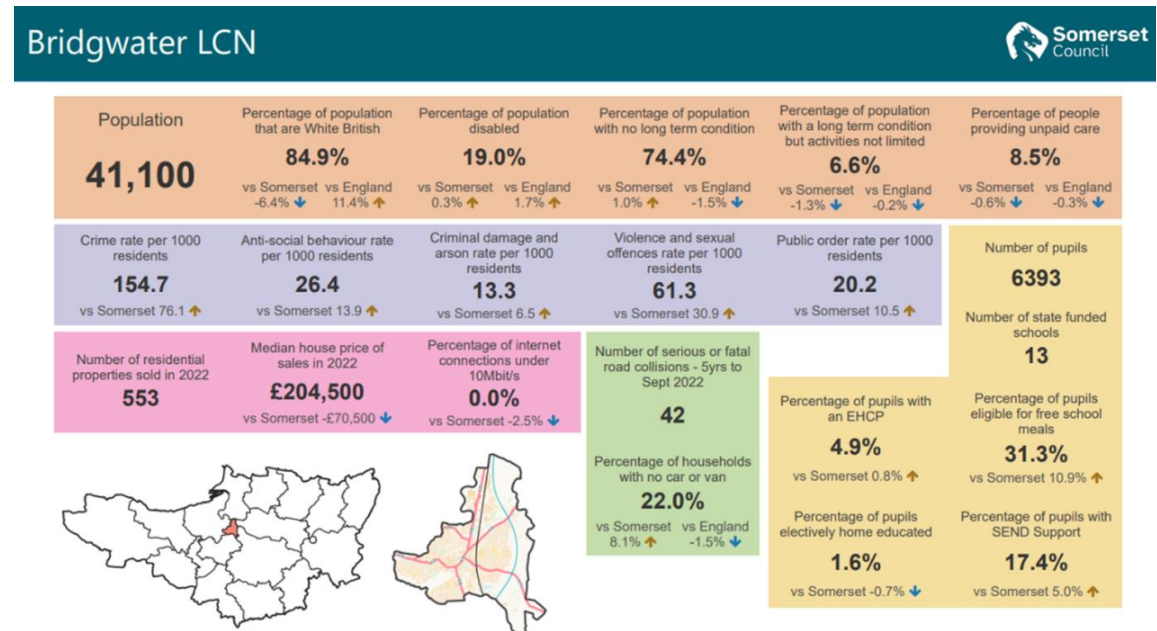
Bridgwater LCN

Somerset Council

Population

41,100

Percentage of population that are White British

84.9%

vs Somerset -6.4% vs England 11.4%

Percentage of population disabled

19.0%

vs Somerset 0.3% vs England 1.7%

Percentage of population with no long term condition

74.4%

vs Somerset 1.0% vs England -1.5%

Percentage of population with a long term condition but activities not limited

6.6%

vs Somerset -1.3% vs England -0.2%

Percentage of people providing unpaid care

8.5%

vs Somerset -0.6% vs England -0.3%

Crime rate per 1000 residents

154.7

vs Somerset 76.1

Anti-social behaviour rate per 1000 residents

26.4

vs Somerset 13.9

Criminal damage and arson rate per 1000 residents

13.3

vs Somerset 6.5

Violence and sexual offences rate per 1000 residents

61.3

vs Somerset 30.9

Public order rate per 1000 residents

20.2

vs Somerset 10.5

Number of pupils

6393

Number of state funded schools

13

Number of residential properties sold in 2022

553

Median house price of sales in 2022

£204,500

vs Somerset -£70,500

Percentage of internet connections under 10Mbit/s

0.0%

vs Somerset -2.5%

Number of serious or fatal road collisions - 5yrs to Sept 2022

42

Percentage of households with no car or van

22.0%

vs Somerset 8.1% vs England -1.5%

Percentage of pupils with an EHCP

4.9%

vs Somerset 0.8%

Percentage of pupils eligible for free school meals

31.3%

vs Somerset 10.9%

Percentage of pupils electively home educated

1.6%

vs Somerset -0.7%

Percentage of pupils with SEND Support

17.4%

vs Somerset 5.0%